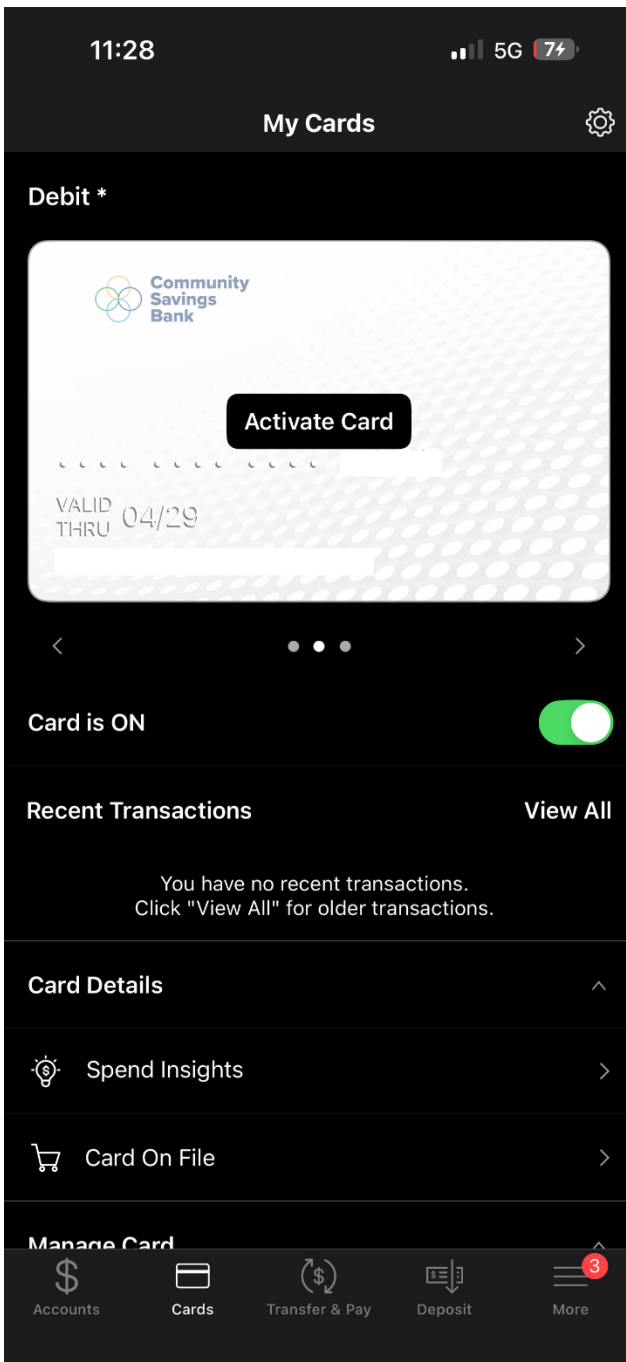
11:28

5G 74

My Cards

Debit *

Community Savings Bank

Activate Card

VALID THRU 04/29

Card is ON

Recent Transactions

View All

You have no recent transactions.
Click "View All" for older transactions.

Card Details

Spend Insights

Card On File

Manage Card

Accounts

Cards

Transfer & Pay

Deposit

3

More